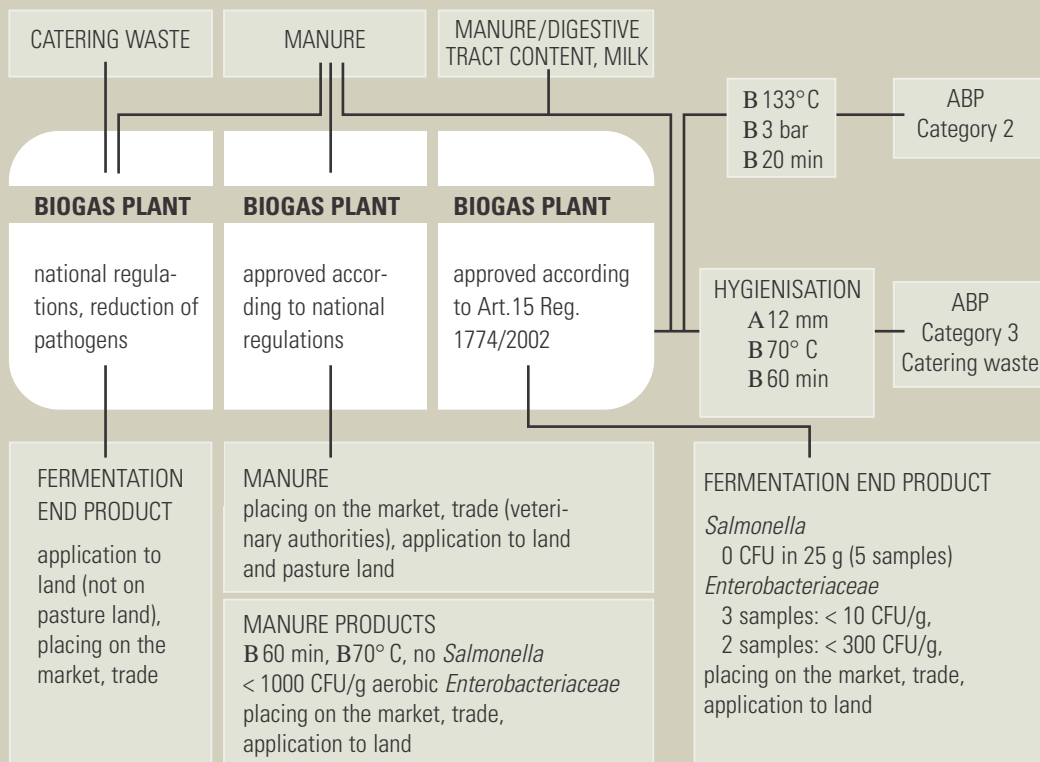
CATERING WASTE

MANURE

MANURE/DIGESTIVE TRACT CONTENT, MILK

B 133° C
B 3 bar
B 20 min

ABP
Category 2

BIOGAS PLANT

national regulations, reduction of pathogens

BIOGAS PLANT

approved according to national regulations

BIOGAS PLANT

approved according to Art.15 Reg. 1774/2002

HYGIENISATION
A 12 mm
B 70° C
B 60 min

ABP
Category 3
Catering waste

FERMENTATION END PRODUCT

application to land (not on pasture land), placing on the market, trade

MANURE
placing on the market, trade (veterinary authorities), application to land and pasture land

MANURE PRODUCTS
B 60 min, B 70° C, no *Salmonella*
< 1000 CFU/g aerobic *Enterobacteriaceae*
placing on the market, trade, application to land

FERMENTATION END PRODUCT

*Salmonella*
0 CFU in 25 g (5 samples)
*Enterobacteriaceae*
3 samples: < 10 CFU/g,
2 samples: < 300 CFU/g,
placing on the market, trade, application to land